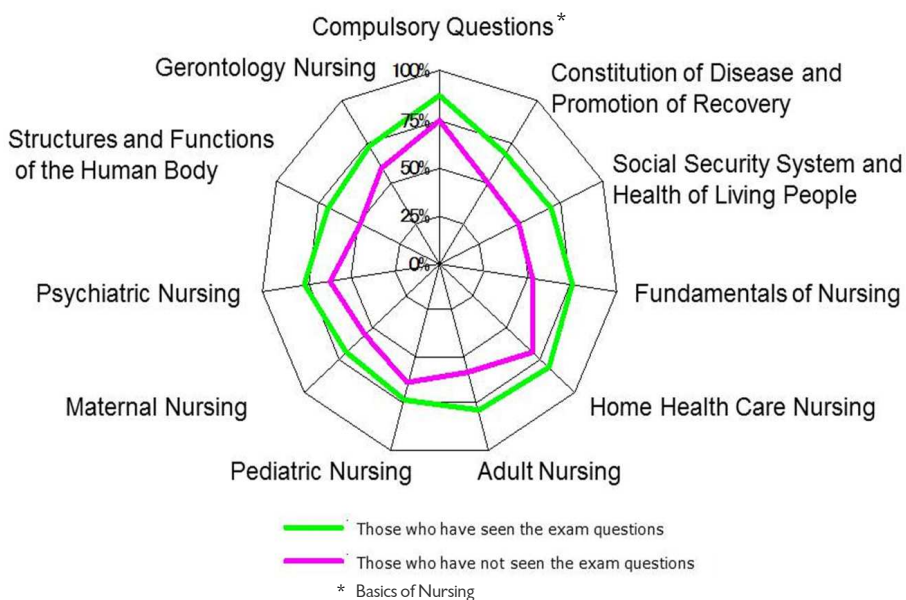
Compulsory Questions*

Constitution of Disease and Promotion of Recovery

Social Security System and Health of Living People

Fundamentals of Nursing

Home Health Care Nursing

Adult Nursing

Pediatric Nursing

Maternal Nursing

Psychiatric Nursing

Structures and Functions of the Human Body

Gerontology Nursing

100%
75%
50%
25%
0%

Those who have seen the exam questions

Those who have not seen the exam questions

* Basics of Nursing